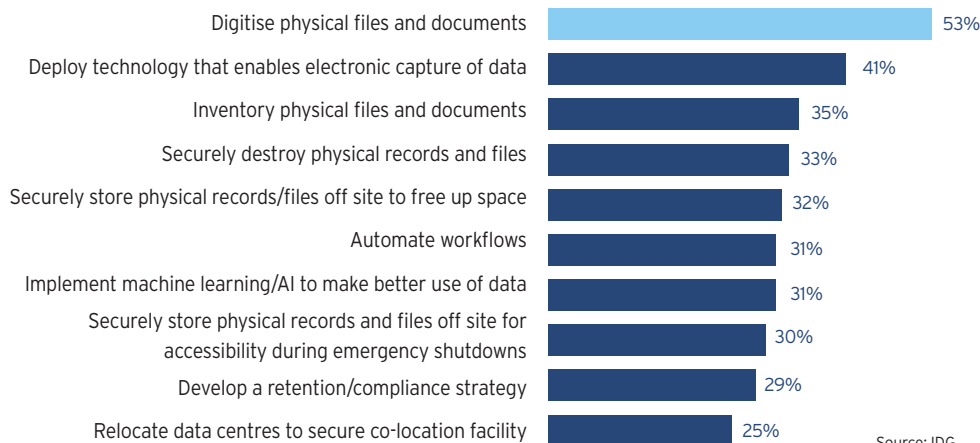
Digitise physical files and documents 53%
Deploy technology that enables electronic capture of data 41%
Inventory physical files and documents 35%
Securely destroy physical records and files 33%
Securely store physical records/files off site to free up space 32%
Automate workflows 31%
Implement machine learning/AI to make better use of data 31%
Securely store physical records and files off site for accessibility during emergency shutdowns 30%
Develop a retention/compliance strategy 29%
Relocate data centres to secure co-location facility 25%

Source: IDG